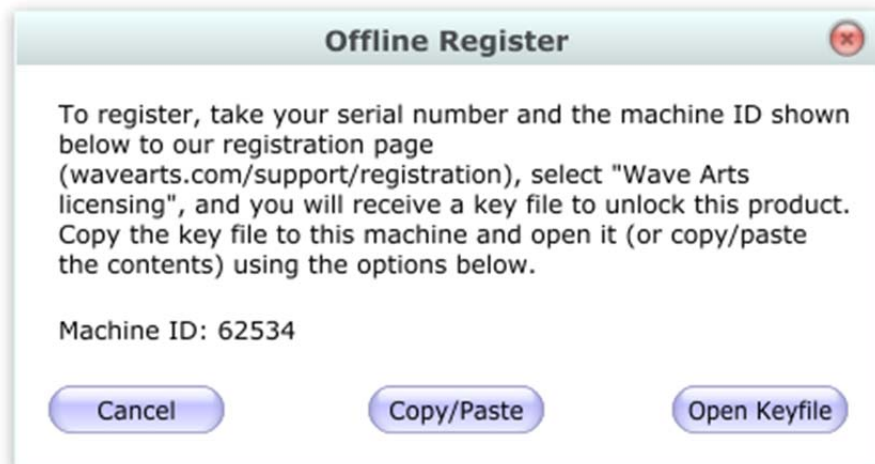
Offline Register

To register, take your serial number and the machine ID shown below to our registration page (wavearts.com/support/registration), select "Wave Arts licensing", and you will receive a key file to unlock this product. Copy the key file to this machine and open it (or copy/paste the contents) using the options below.

Machine ID: 62534

Cancel

Copy/Paste

Open Keyfile